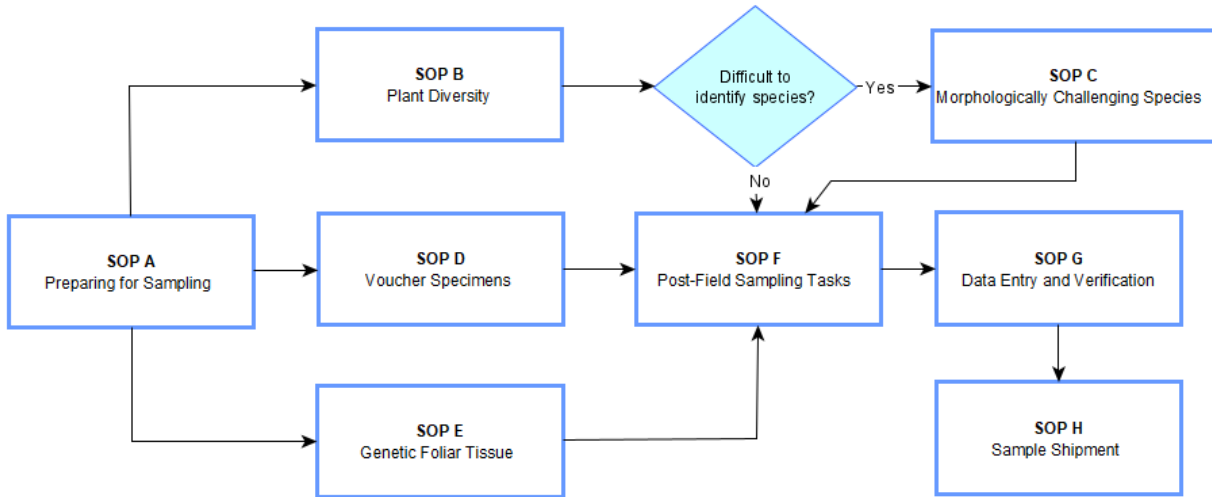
SOP B
Plant Diversity

Difficult to identify species?

Yes

SOP C
Morphologically Challenging Species

No

SOP A
Preparing for Sampling

SOP D
Voucher Specimens

SOP F
Post-Field Sampling Tasks

SOP G
Data Entry and Verification

SOP E
Genetic Foliar Tissue

SOP H
Sample Shipment